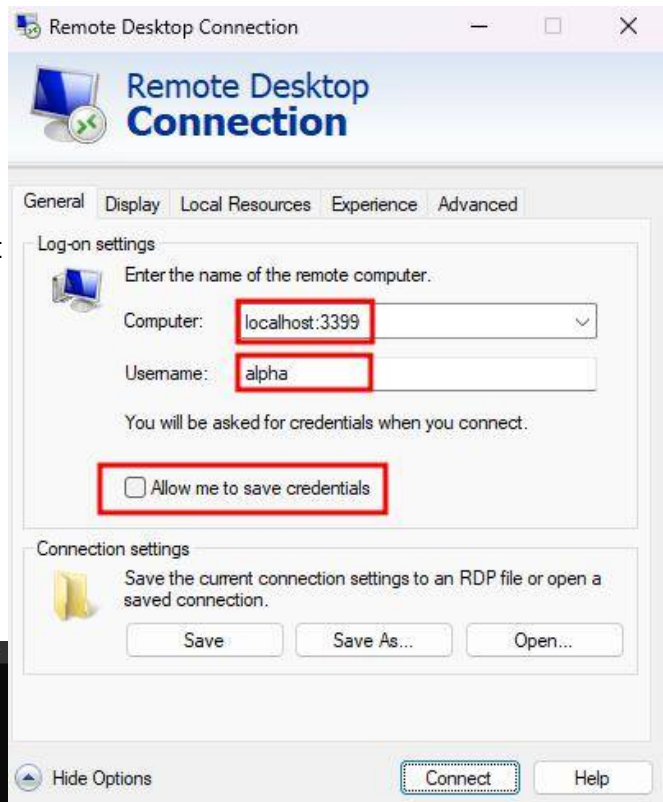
Remote Desktop Connection

Remote Desktop
Connection

General Display Local Resources Experience Advanced

Log-on settings

Enter the name of the remote computer.

Computer: localhost:3399

Username: alpha

You will be asked for credentials when you connect.

Allow me to save credentials

Connection settings

Save the current connection settings to an RDP file or open a saved connection.

Save Save As... Open...

Hide Options Connect Help